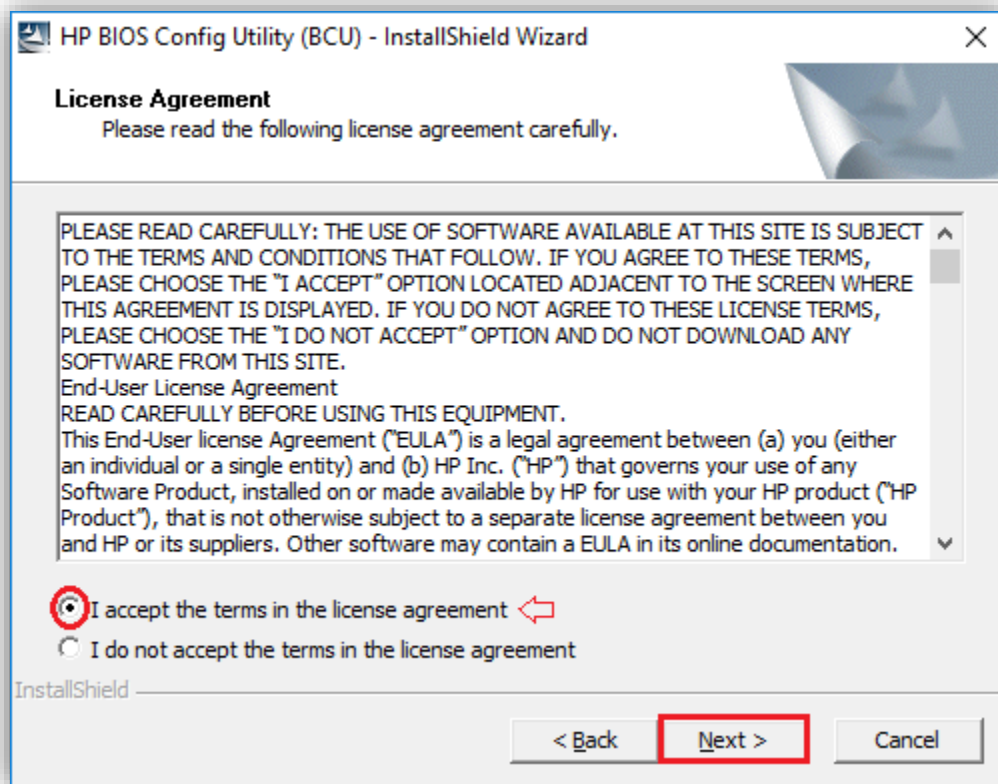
HP BIOS Config Utility (BCU) - InstallShield Wizard

License Agreement
Please read the following license agreement carefully.

PLEASE READ CAREFULLY: THE USE OF SOFTWARE AVAILABLE AT THIS SITE IS SUBJECT TO THE TERMS AND CONDITIONS THAT FOLLOW. IF YOU AGREE TO THESE TERMS, PLEASE CHOOSE THE "I ACCEPT" OPTION LOCATED ADJACENT TO THE SCREEN WHERE THIS AGREEMENT IS DISPLAYED. IF YOU DO NOT AGREE TO THESE LICENSE TERMS, PLEASE CHOOSE THE "I DO NOT ACCEPT" OPTION AND DO NOT DOWNLOAD ANY SOFTWARE FROM THIS SITE.
End-User License Agreement
READ CAREFULLY BEFORE USING THIS EQUIPMENT.
This End-User license Agreement ("EULA") is a legal agreement between (a) you (either an individual or a single entity) and (b) HP Inc. ("HP") that governs your use of any Software Product, installed on or made available by HP for use with your HP product ("HP Product"), that is not otherwise subject to a separate license agreement between you and HP or its suppliers. Other software may contain a EULA in its online documentation.

I accept the terms in the license agreement
I do not accept the terms in the license agreement

InstallShield

< Back
Next >
Cancel